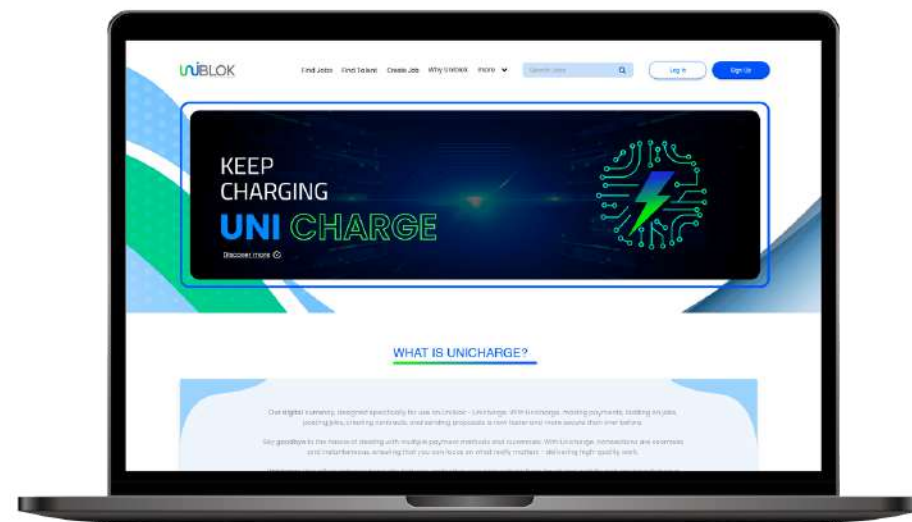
UNIBLOK

Find Jobs Find Talent Create Job Why Uniblok More

Search Jobs

Log In Sign Up

KEEP CHARGING

UNI CHARGE

Discover more

WHAT IS UNICHARGE?

Our digital currency, designed specifically for use on Uniblok - Unicharge. With Unicharge, making payments, bidding on jobs, posting jobs, creating contracts, and sending proposals is now faster and more secure than ever before.

Say goodbye to the hassle of dealing with multiple payment methods and currencies. With Unicharge, transactions are seamless and instantaneous, ensuring that you can focus on what really matters - delivering high quality work.

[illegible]